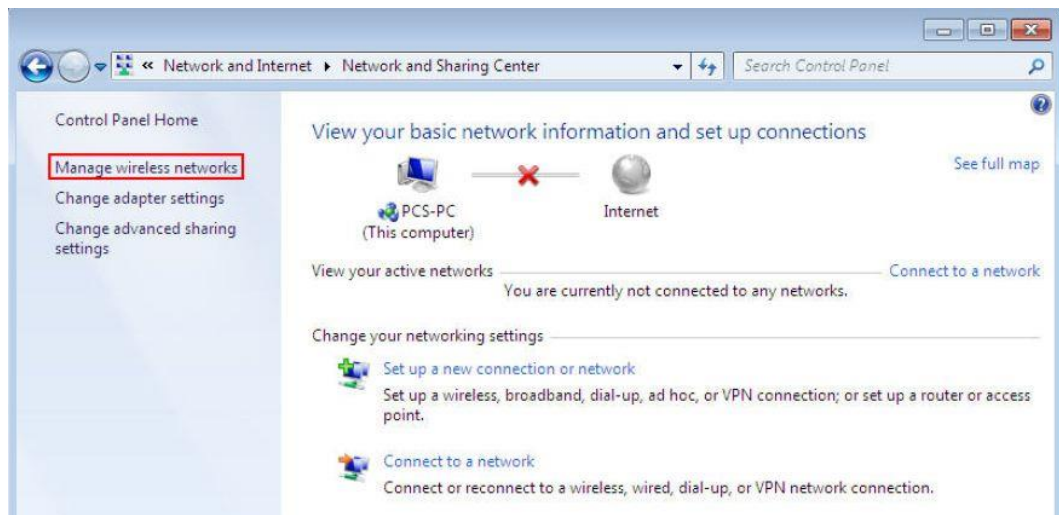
« Network and Internet ▸ Network and Sharing Center

Search Control Panel

Control Panel Home

Manage wireless networks

Change adapter settings

Change advanced sharing settings

View your basic network information and set up connections

See full map

PCS-PC
(This computer)

Internet

View your active networks

Connect to a network

You are currently not connected to any networks.

Change your networking settings

Set up a new connection or network

Set up a wireless, broadband, dial-up, ad hoc, or VPN connection; or set up a router or access point.

Connect to a network

Connect or reconnect to a wireless, wired, dial-up, or VPN network connection.